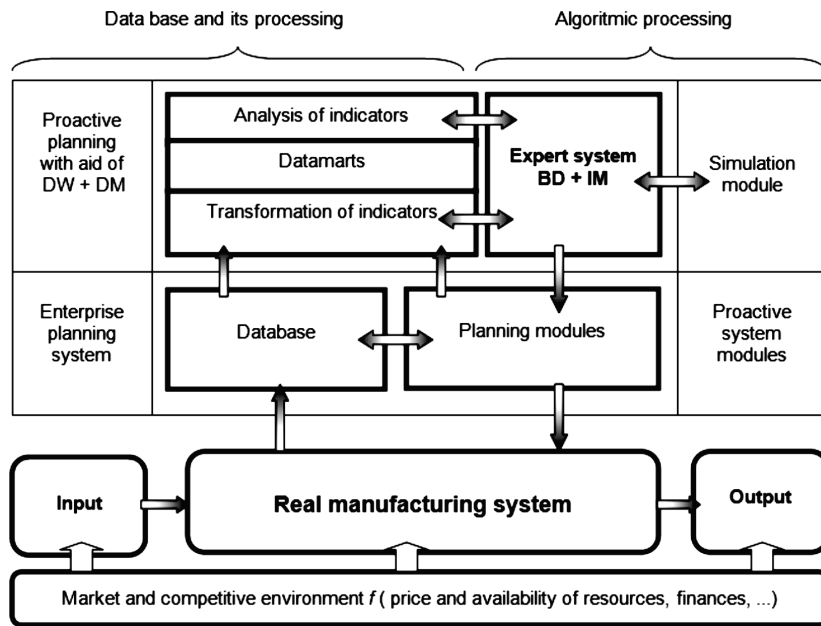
Data base and its processing

Algoritmic processing

Proactive planning with aid of DW + DM

Analysis of indicators

Datamarts

Transformation of indicators

Expert system BD + IM

Simulation module

Enterprise planning system

Database

Planning modules

Proactive system modules

Input

Real manufacturing system

Output

Market and competitive environment $f$ ( price and availability of resources, finances, ...)